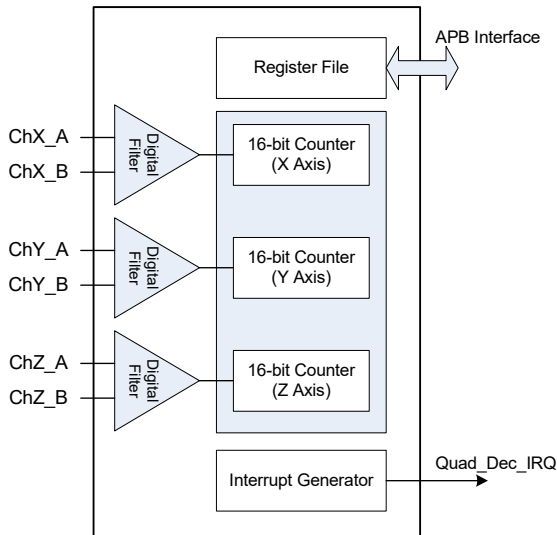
APB Interface

Register File

ChX_A
ChX_B
Digital Filter
16-bit Counter (X Axis)

ChY_A
ChY_B
Digital Filter
16-bit Counter (Y Axis)

ChZ_A
ChZ_B
Digital Filter
16-bit Counter (Z Axis)

Interrupt Generator
Quad_Dec_IRQ